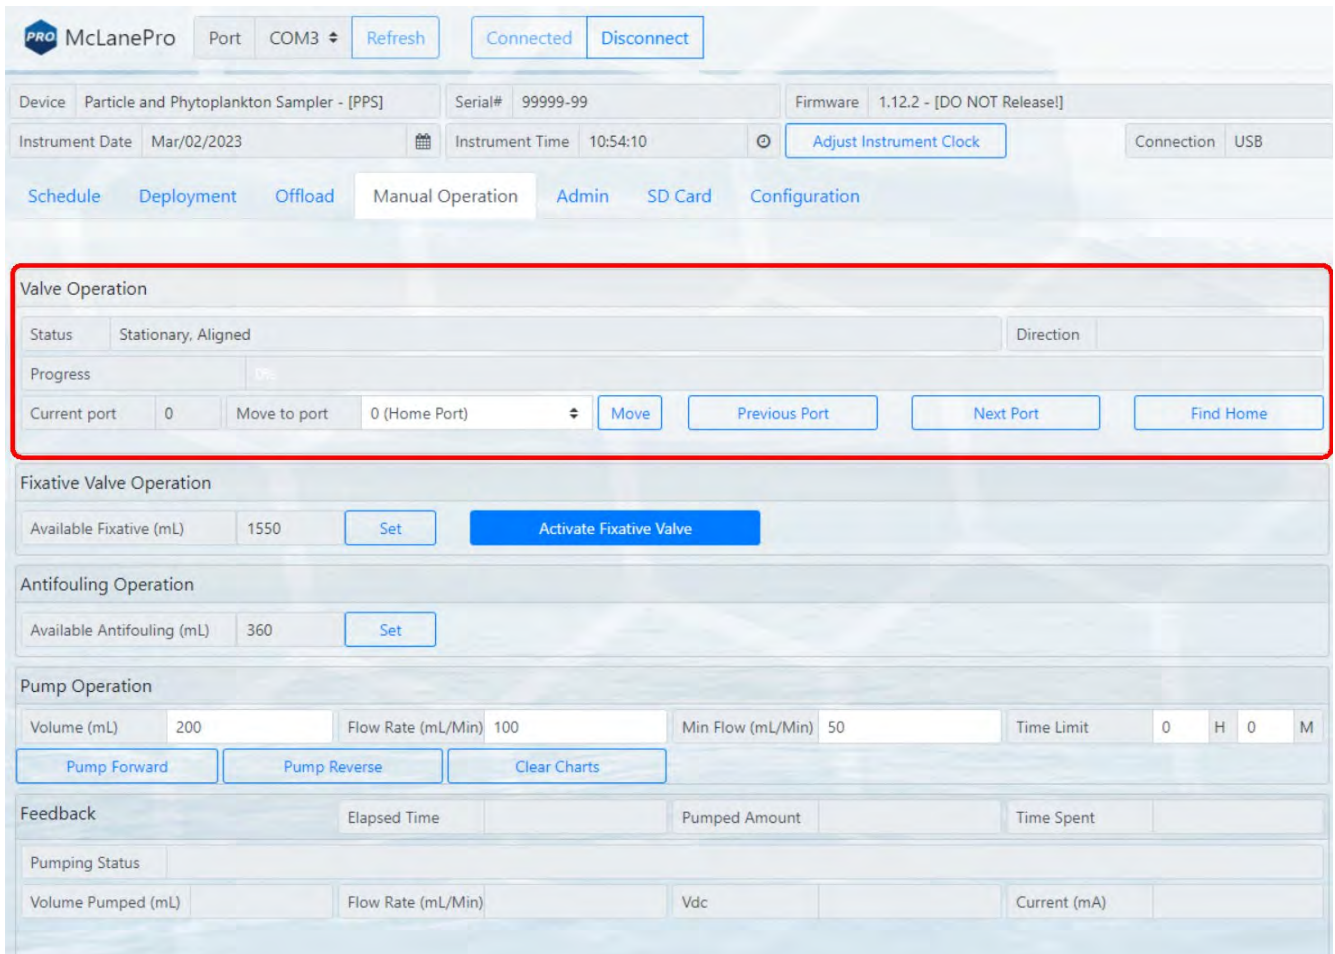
PRO McLanePro Port COM3 Refresh Connected Disconnect

Device Particle and Phytoplankton Sampler - [PPS] Serial# 99999-99 Firmware 1.12.2 - [DO NOT Release!]

Instrument Date Mar/02/2023 Instrument Time 10:54:10 Adjust Instrument Clock Connection USB

Schedule Deployment Offload Manual Operation Admin SD Card Configuration

Valve Operation

Status Stationary, Aligned Direction

Progress 0%

Current port 0 Move to port 0 (Home Port) Move Previous Port Next Port Find Home

Fixative Valve Operation

Available Fixative (mL) 1550 Set Activate Fixative Valve

Antifouling Operation

Available Antifouling (mL) 360 Set

Pump Operation

Volume (mL) 200 Flow Rate (mL/Min) 100 Min Flow (mL/Min) 50 Time Limit 0 H 0 M

Pump Forward Pump Reverse Clear Charts

Feedback Elapsed Time Pumped Amount Time Spent

Pumping Status

Volume Pumped (mL) Flow Rate (mL/Min) Vdc Current (mA)